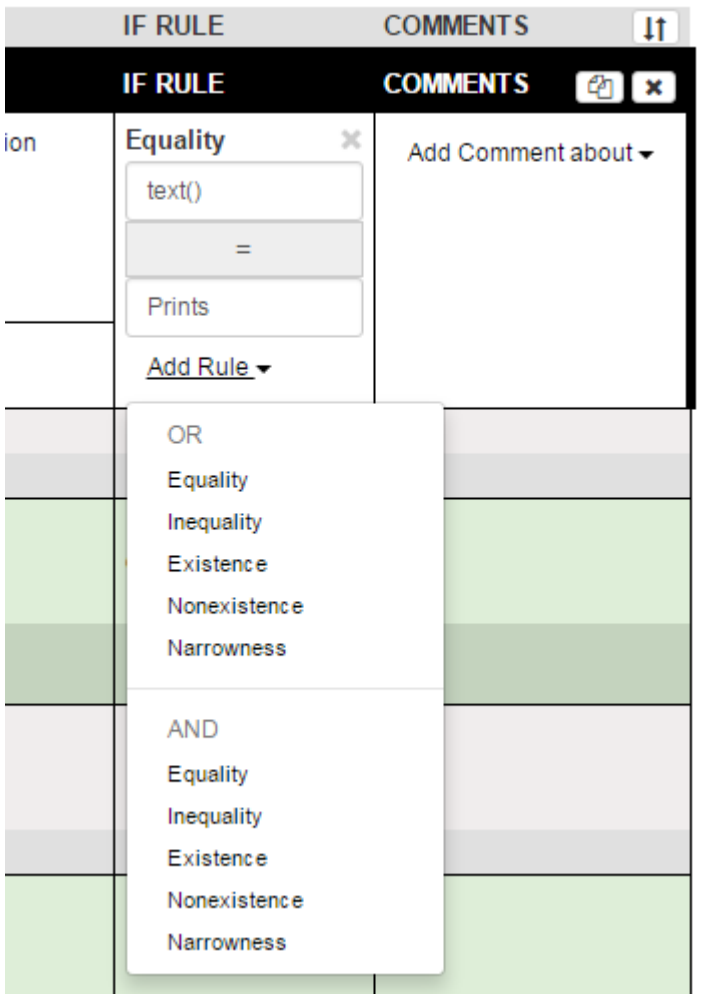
IF RULE COMMENTS ⇅

IF RULE COMMENTS

ion

Equality ×

text()

=

Prints

Add Rule ▾

Add Comment about ▾

OR
Equality
Inequality
Existence
Nonexistence
Narrowness

AND
Equality
Inequality
Existence
Nonexistence
Narrowness